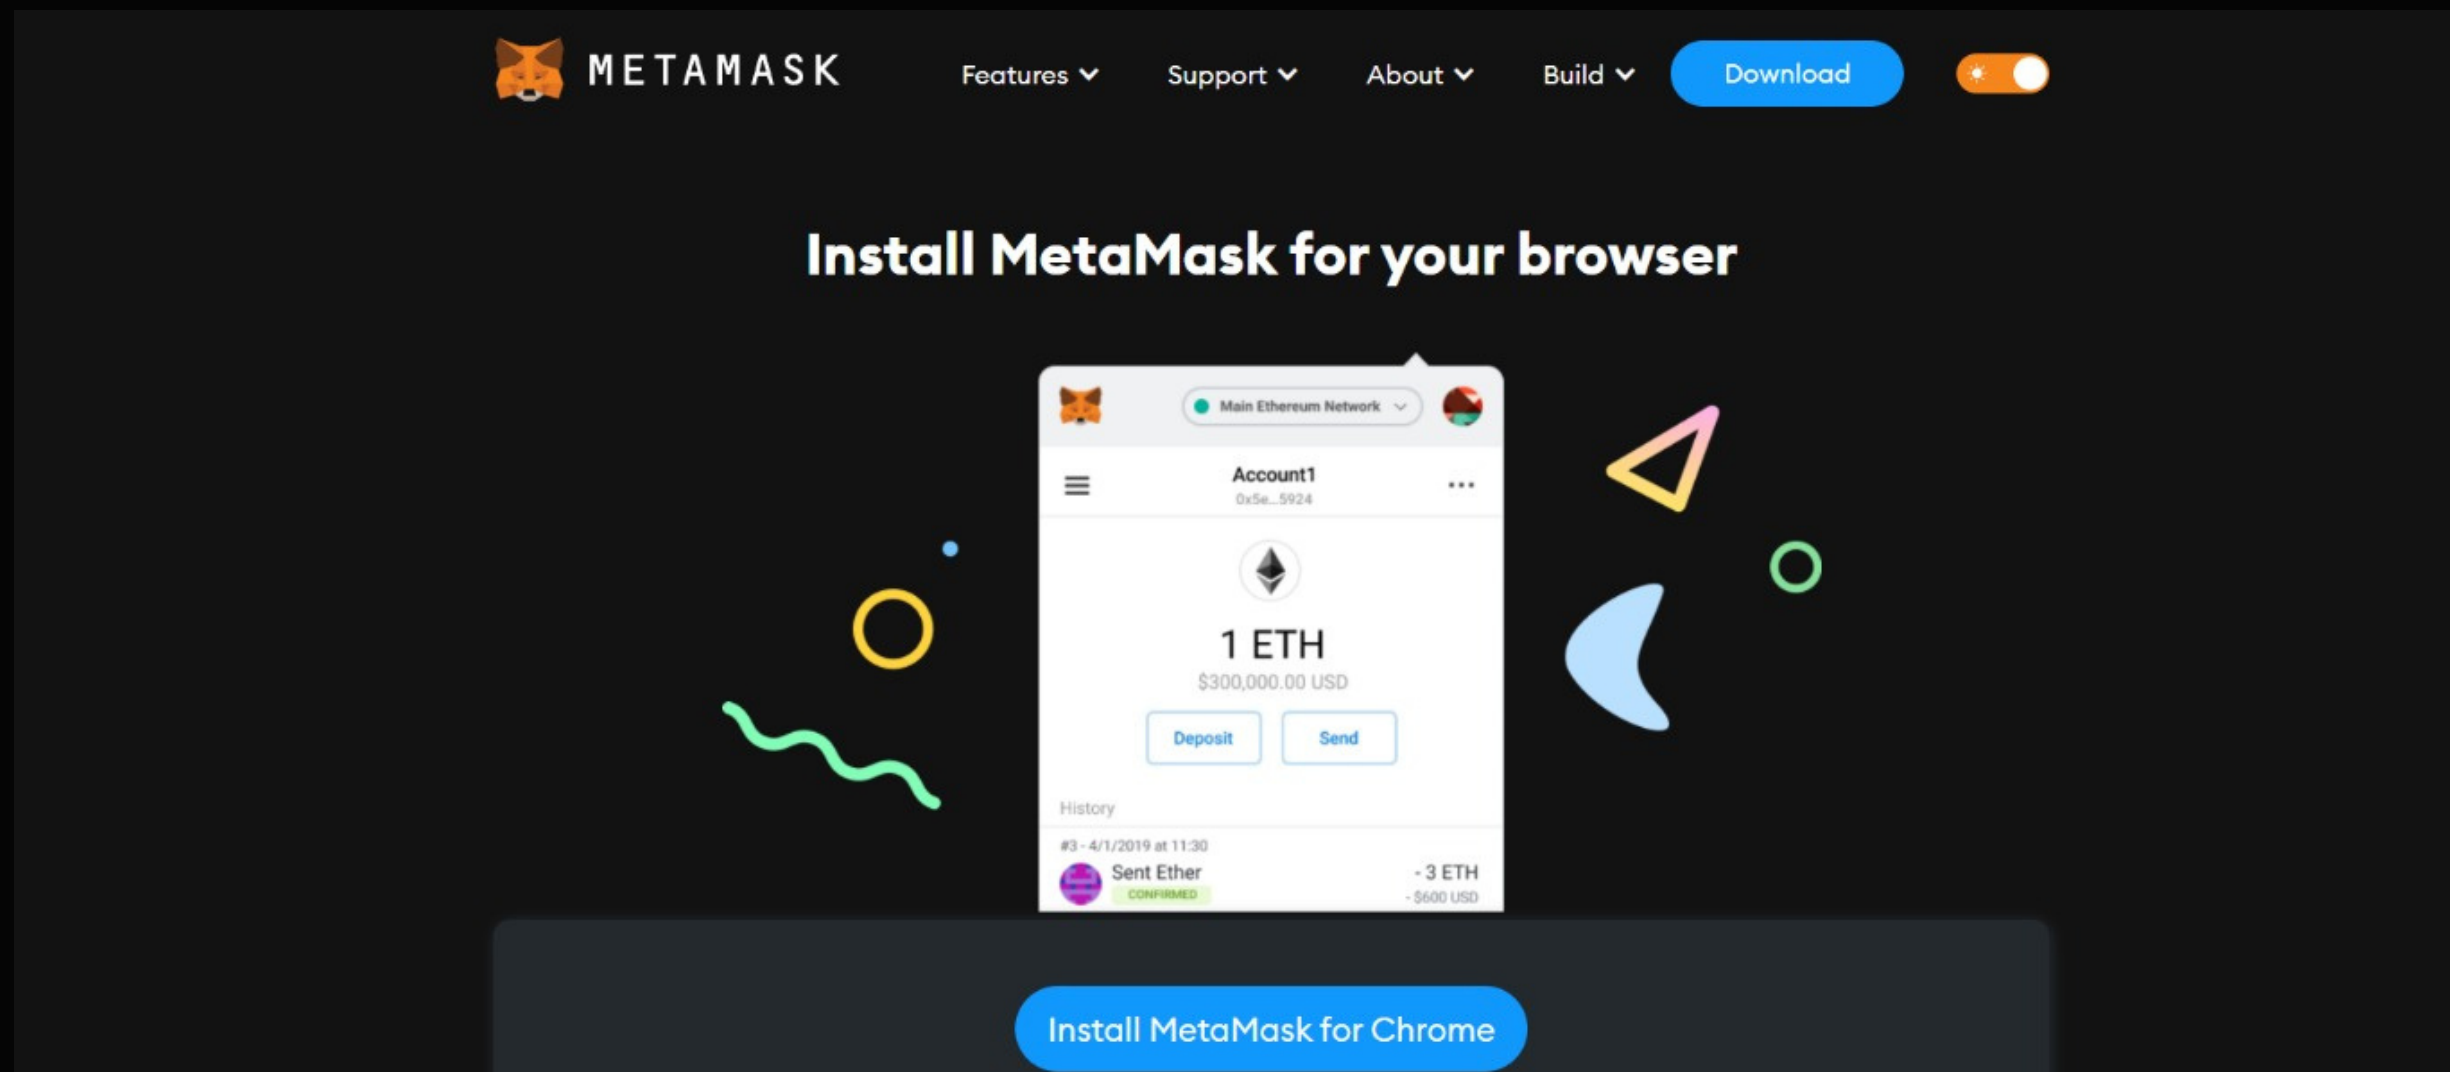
METAMASK

Features Support About Build Download

Install MetaMask for your browser

Main Ethereum Network

Account1
0x5e...5924

1 ETH
$300,000.00 USD

Deposit Send

History

#3 - 4/1/2019 at 11:30
Sent Ether
CONFIRMED
- 3 ETH
- $600 USD

Install MetaMask for Chrome